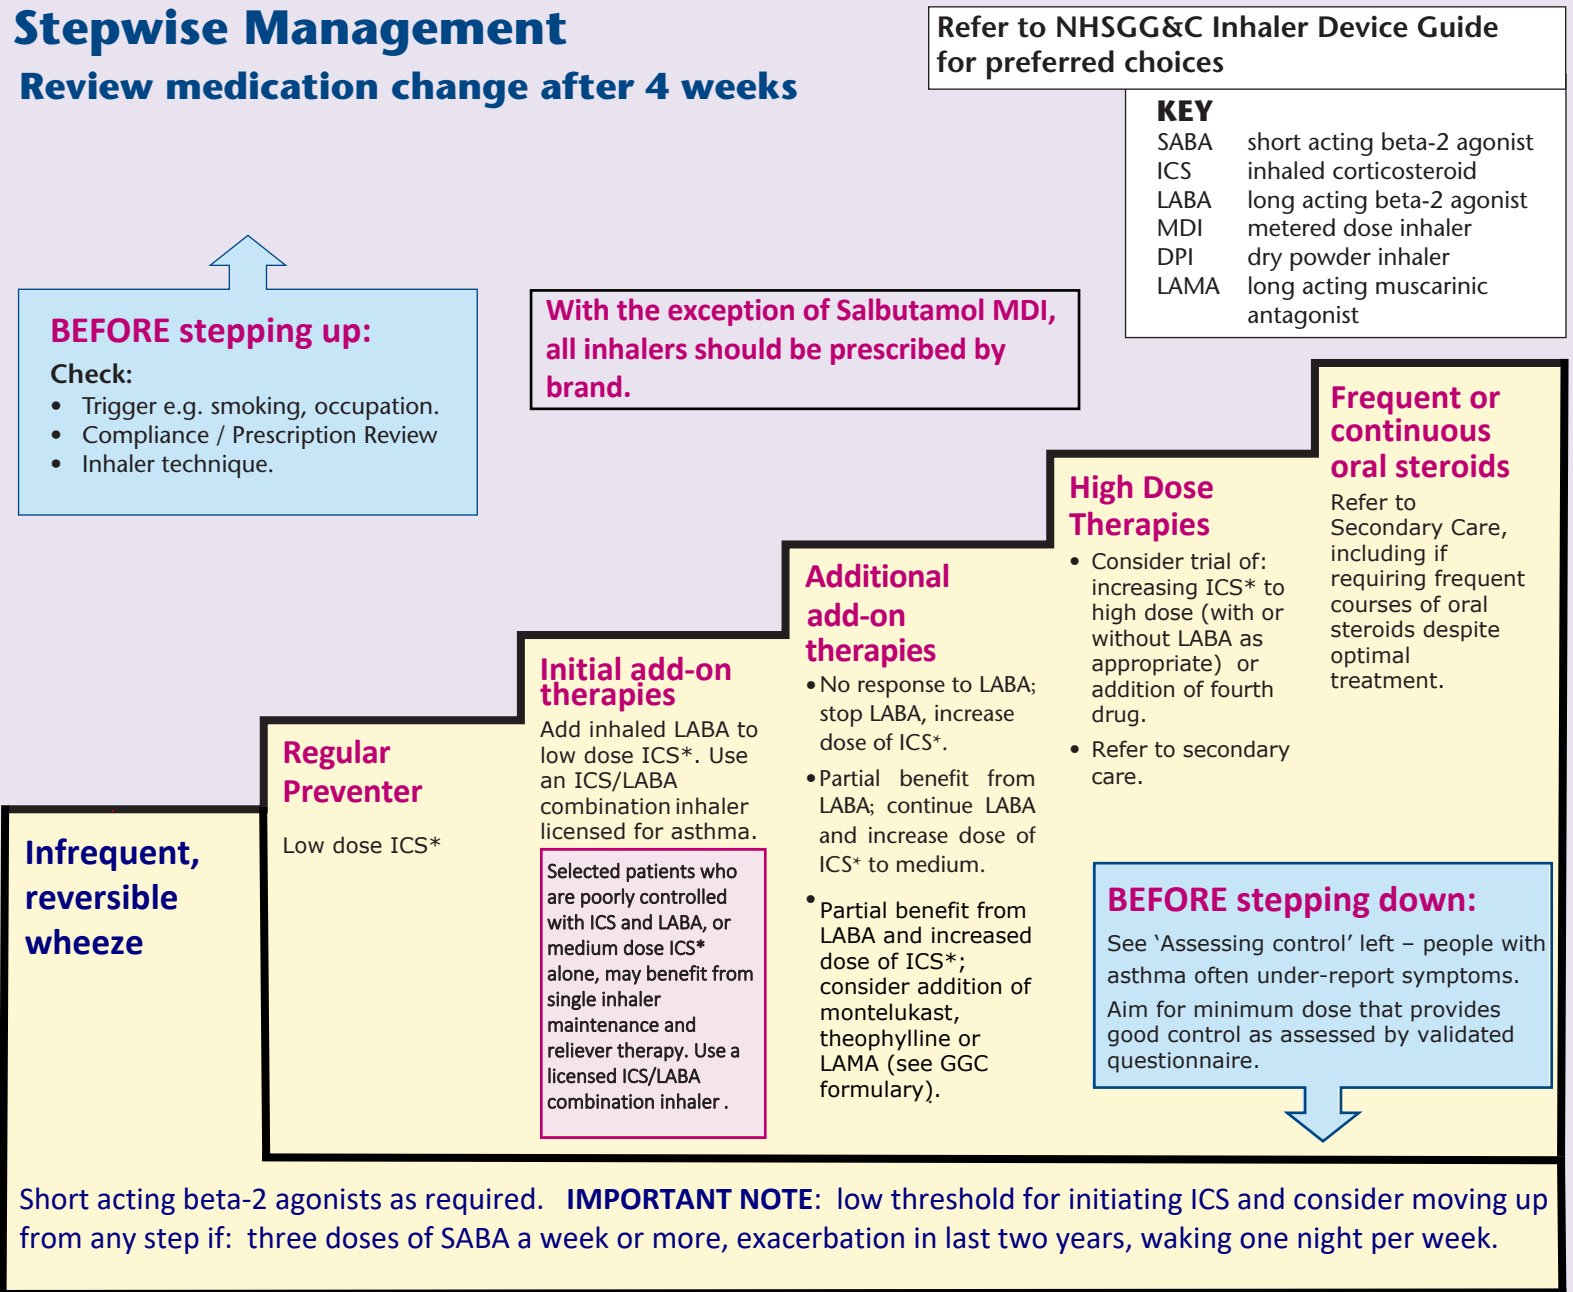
Stepwise Management
Review medication change after 4 weeks

Refer to NHSGG&C Inhaler Device Guide for preferred choices

KEY
SABA short acting beta-2 agonist
ICS inhaled corticosteroid
LABA long acting beta-2 agonist
MDI metered dose inhaler
DPI dry powder inhaler
LAMA long acting muscarinic antagonist

BEFORE stepping up:
Check:
• Trigger e.g. smoking, occupation.
• Compliance / Prescription Review
• Inhaler technique.

With the exception of Salbutamol MDI, all inhalers should be prescribed by brand.

Infrequent, reversible wheeze

Regular Preventer
Low dose ICS*

Initial add-on therapies
Add inhaled LABA to low dose ICS*. Use an ICS/LABA combination inhaler licensed for asthma.

Selected patients who are poorly controlled with ICS and LABA, or medium dose ICS* alone, may benefit from single inhaler maintenance and reliever therapy. Use a licensed ICS/LABA combination inhaler .

Additional add-on therapies
• No response to LABA; stop LABA, increase dose of ICS*.
• Partial benefit from LABA; continue LABA and increase dose of ICS* to medium.
• Partial benefit from LABA and increased dose of ICS*; consider addition of montelukast, theophylline or LAMA (see GGC formulary).

High Dose Therapies
• Consider trial of: increasing ICS* to high dose (with or without LABA as appropriate) or addition of fourth drug.
• Refer to secondary care.

Frequent or continuous oral steroids
Refer to Secondary Care, including if requiring frequent courses of oral steroids despite optimal treatment.

BEFORE stepping down:
See 'Assessing control' left – people with asthma often under-report symptoms.
Aim for minimum dose that provides good control as assessed by validated questionnaire.

Short acting beta-2 agonists as required. IMPORTANT NOTE: low threshold for initiating ICS and consider moving up from any step if: three doses of SABA a week or more, exacerbation in last two years, waking one night per week.